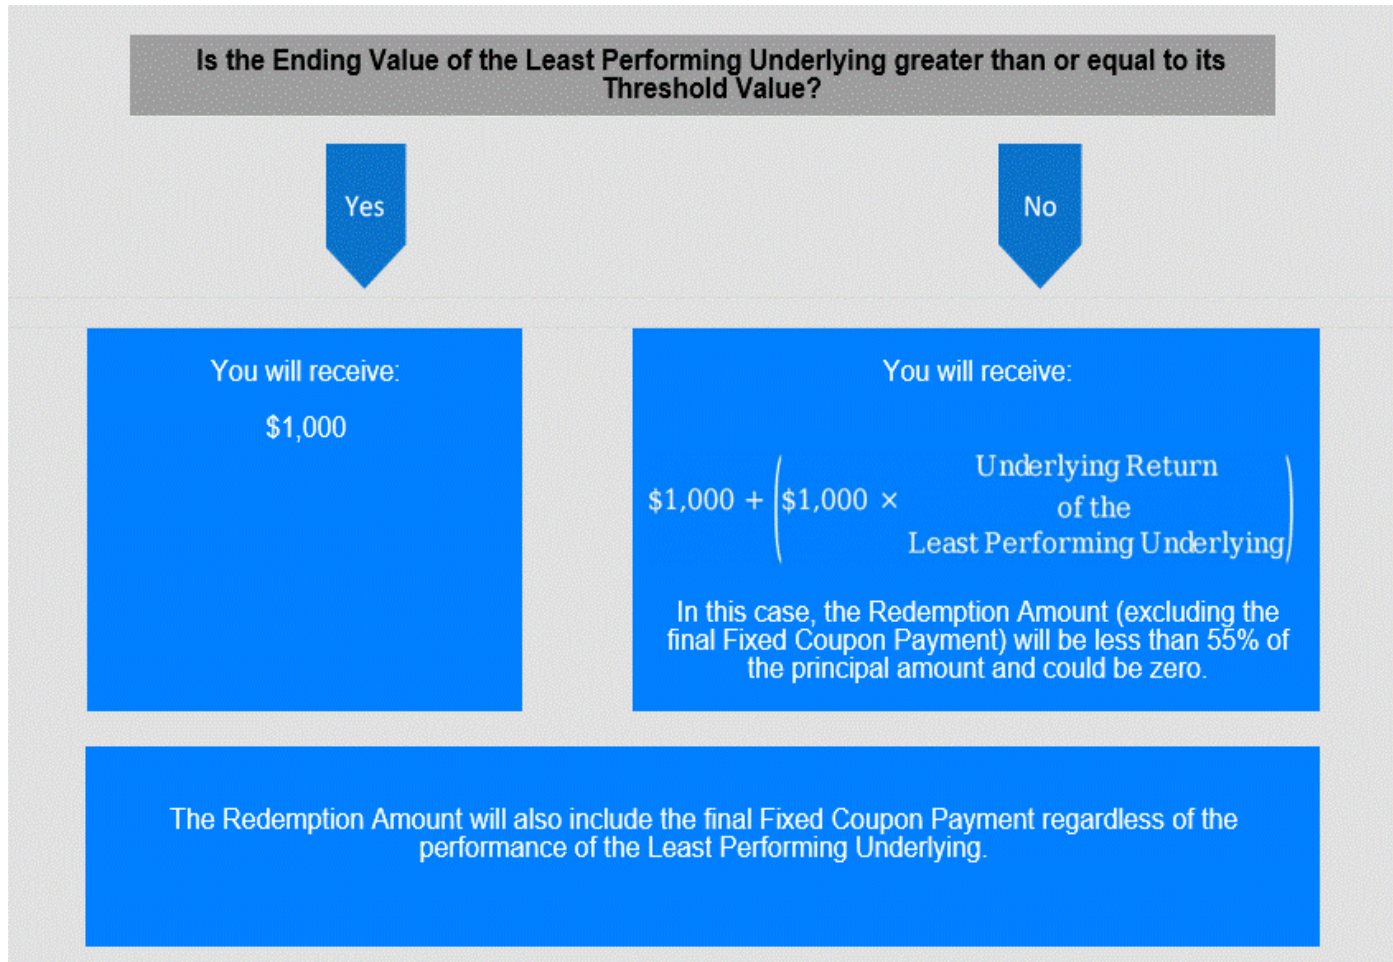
Is the Ending Value of the Least Performing Underlying greater than or equal to its Threshold Value?

Yes

No

You will receive:

$1,000

You will receive:

$\$1,000 + \left(\$1,000 \times \begin{array}{c}\text{Underlying Return} \\ \text{of the} \\ \text{Least Performing Underlying}\end{array}\right)$

In this case, the Redemption Amount (excluding the final Fixed Coupon Payment) will be less than 55% of the principal amount and could be zero.

The Redemption Amount will also include the final Fixed Coupon Payment regardless of the performance of the Least Performing Underlying.